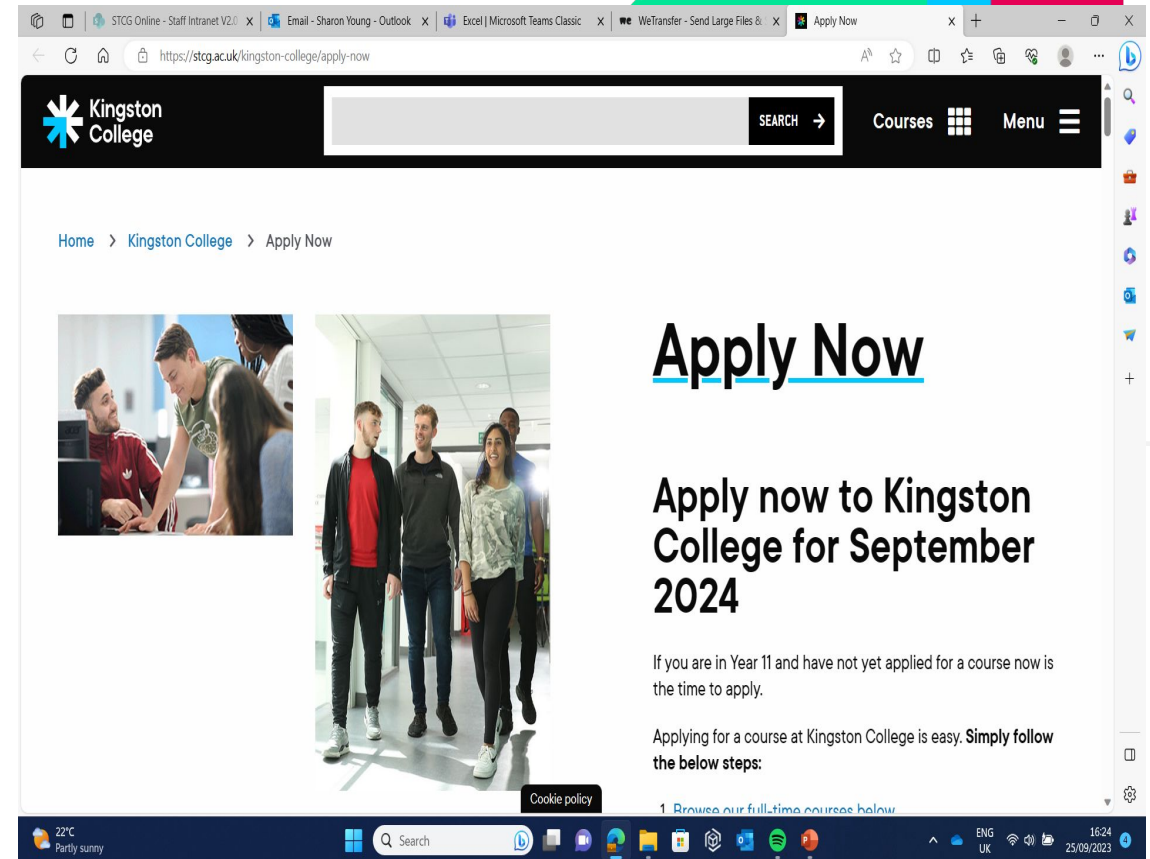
STCG Online - Staff Intranet V2.0 x | Email - Sharon Young - Outlook x | Excel | Microsoft Teams Classic x | WeTransfer - Send Large Files & x | Apply Now x +

https://stcg.ac.uk/kingston-college/apply-now

Kingston College

SEARCH

Courses

Menu

Home > Kingston College > Apply Now

Apply Now

Apply now to Kingston College for September 2024

If you are in Year 11 and have not yet applied for a course now is the time to apply.

Applying for a course at Kingston College is easy. **Simply follow the below steps:**

1. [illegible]

Cookie policy

22°C
Partly sunny

Search

ENG
UK

16:24
25/09/2023